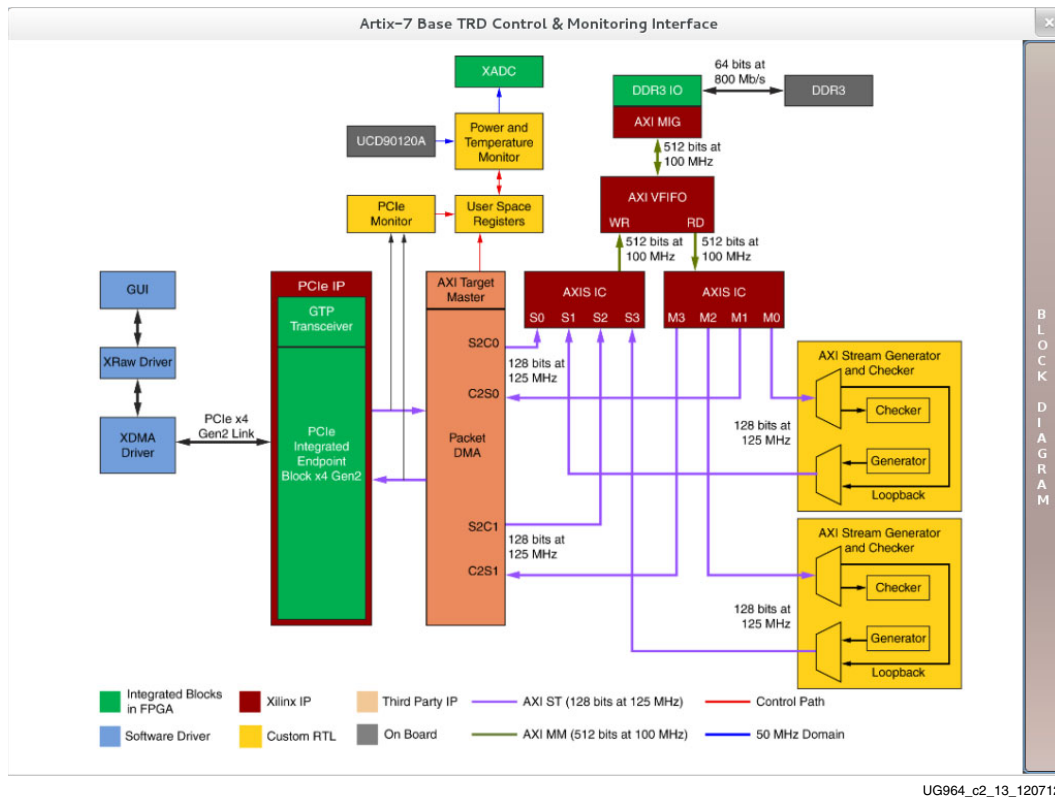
Artix-7 Base TRD Control & Monitoring Interface

XADC

64 bits at 800 Mb/s

DDR3 IO

DDR3

AXI MIG

UCD90120A

Power and Temperature Monitor

512 bits at 100 MHz

AXI VFIFO

WR RD

PCIe Monitor

User Space Registers

512 bits at 100 MHz

512 bits at 100 MHz

GUI

PCIe IP

AXI Target Master

AXIS IC

S0 S1 S2 S3

AXIS IC

M3 M2 M1 M0

GTP Transceiver

S2C0

XRaw Driver

128 bits at 125 MHz

AXI Stream Generator and Checker

C2S0

Checker

PCIe x4 Gen2 Link

XDMA Driver

PCIe Integrated Endpoint Block x4 Gen2

Packet DMA

128 bits at 125 MHz

Generator

Loopback

S2C1

128 bits at 125 MHz

AXI Stream Generator and Checker

C2S1

Checker

128 bits at 125 MHz

Generator

Loopback

Integrated Blocks in FPGA

Xilinx IP

Third Party IP

AXI ST (128 bits at 125 MHz)

Control Path

Software Driver

Custom RTL

On Board

AXI MM (512 bits at 100 MHz)

50 MHz Domain

BLOCK DIAGRAM

UG964_c2_13_12071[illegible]